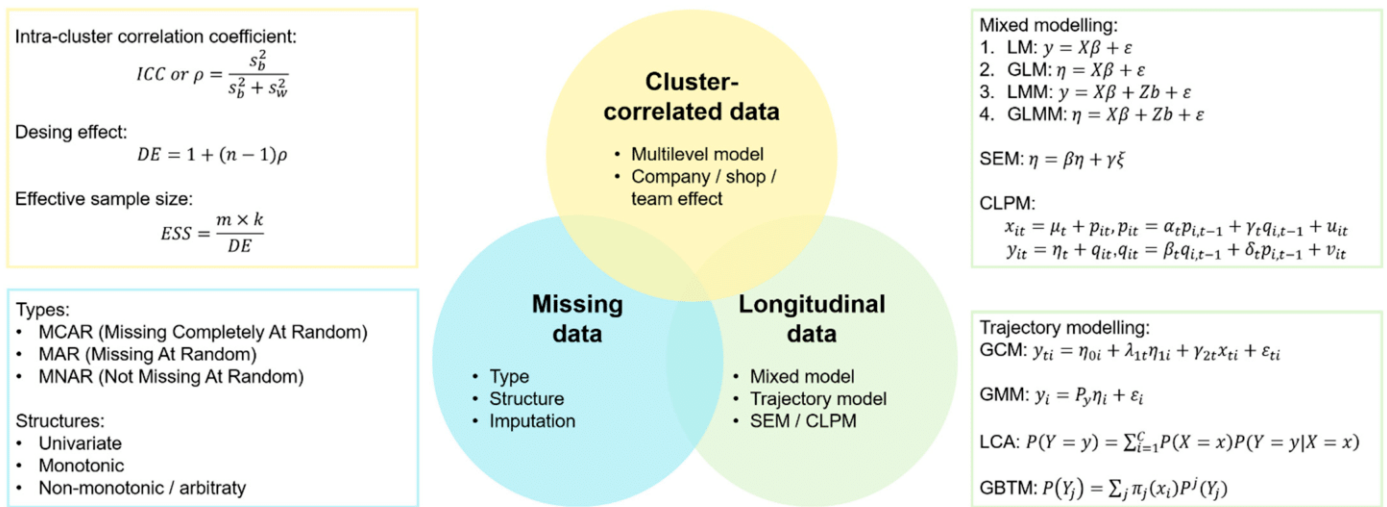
Intra-cluster correlation coefficient:
$ICC \text{ or } \rho = \frac{s_b^2}{s_b^2 + s_w^2}$

Desing effect:
$DE = 1 + (n-1)\rho$

Effective sample size:
$ESS = \frac{m \times k}{DE}$

Types:
• MCAR (Missing Completely At Random)
• MAR (Missing At Random)
• MNAR (Not Missing At Random)

Structures:
• Univariate
• Monotonic
• Non-monotonic / arbitraty

Cluster-correlated data
• Multilevel model
• Company / shop / team effect

Missing data
• Type
• Structure
• Imputation

Longitudinal data
• Mixed model
• Trajectory model
• SEM / CLPM

Mixed modelling:
1. LM: $y = X\beta + \varepsilon$
2. GLM: $\eta = X\beta + \varepsilon$
3. LMM: $y = X\beta + Zb + \varepsilon$
4. GLMM: $\eta = X\beta + Zb + \varepsilon$

SEM: $\eta = \beta\eta + \gamma\xi$

CLPM:
$x_{it} = \mu_t + p_{it}, p_{it} = \alpha_t p_{i,t-1} + \gamma_t q_{i,t-1} + u_{it}$
$y_{it} = \eta_t + q_{it}, q_{it} = \beta_t q_{i,t-1} + \delta_t p_{i,t-1} + v_{it}$

Trajectory modelling:
GCM: $y_{ti} = \eta_{0i} + \lambda_{1t}\eta_{1i} + \gamma_{2t}x_{ti} + \varepsilon_{ti}$

GMM: $y_i = P_y\eta_i + \varepsilon_i$

LCA: $P(Y = y) = \sum_{i=1}^{C} P(X = x)P(Y = y|X = x)$

GBTM: $P(Y_j) = \sum_j \pi_j(x_i)P^j(Y_j)$